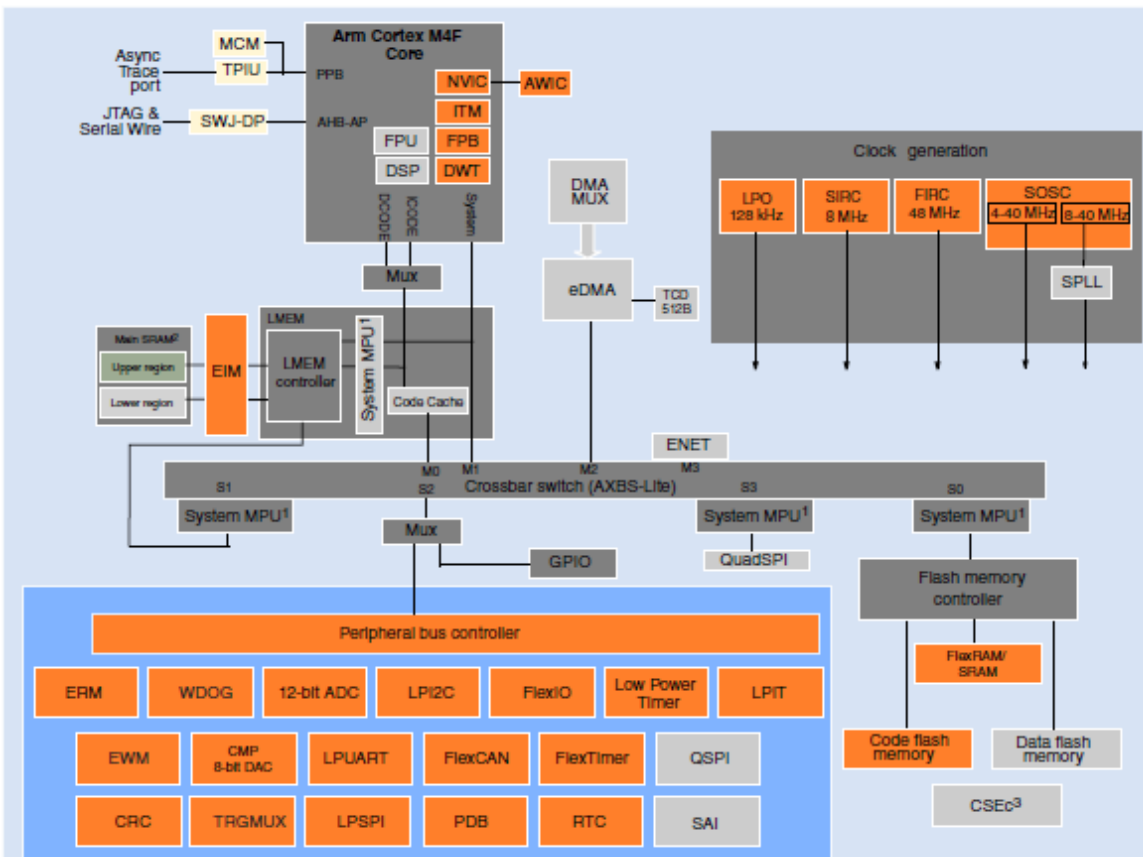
Async Trace port

MCM

TPIU

JTAG & Serial Wire

SWJ-DP

Arm Cortex M4F Core

PPB

AHB-AP

NVIC

AWIC

ITM

FPU

FPB

DSP

DWT

DCODE

ICODE

System

DMA MUX

eDMA

TCD 512B

Clock generation

LPO 128 kHz

SIRC 8 MHz

FIRC 48 MHz

SOSC

4-40 MHz

8-40 MHz

SPLL

Mux

LMEM

Main SRAM$^2$

Upper region

Lower region

EIM

LMEM controller

System MPU$^1$

Code Cache

ENET

M0

M1

M2

M3

S1

S2

S3

S0

Crossbar switch (AXBS-Lite)

System MPU$^1$

Mux

System MPU$^1$

QuadSPI

System MPU$^1$

GPIO

Flash memory controller

Peripheral bus controller

FlexRAM/ SRAM

ERM

WDOG

12-bit ADC

LPI2C

FlexIO

Low Power Timer

LPIT

EWM

CMP 8-bit DAC

LPUART

FlexCAN

FlexTimer

QSPI

Code flash memory

Data flash memory

CRC

TRGMUX

LPSPI

PDB

RTC

SAI

CSEc$^3$